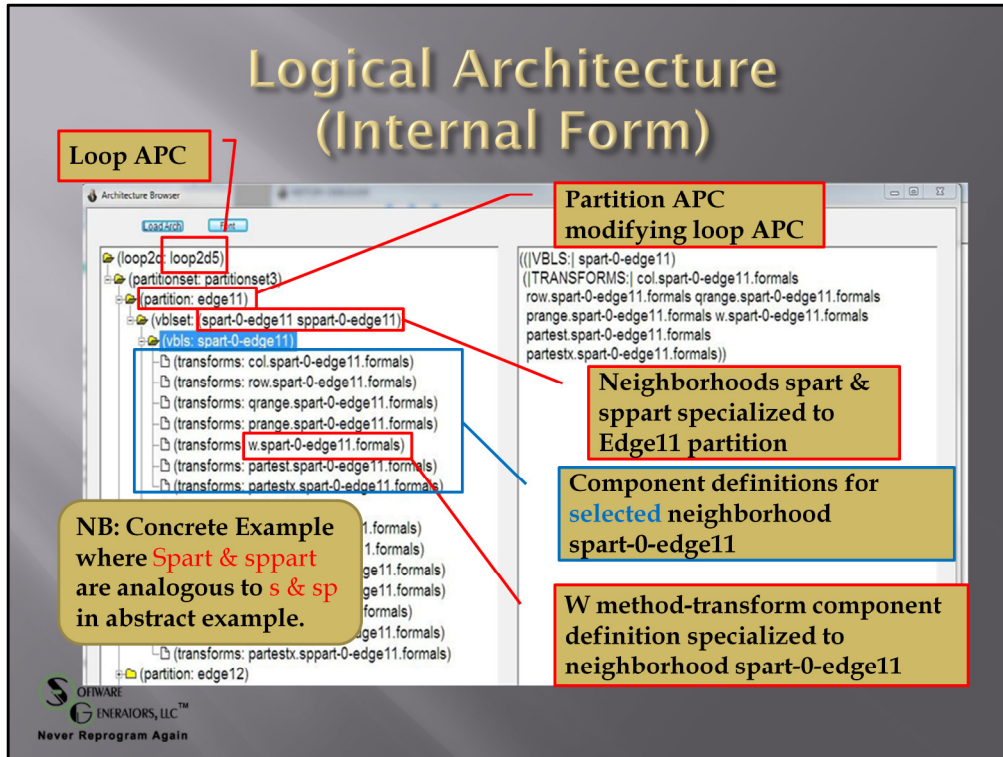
Logical Architecture (Internal Form)

Loop APC

Architecture Browser

Load Arch

Print

(loop2d: loop2d5)
(partitionset: partitionset3)
(partition: edge11)
(vblset: spart-0-edge11 sppart-0-edge11)
(vbls: spart-0-edge11)
(transforms: col.spart-0-edge11.formals)
(transforms: row.spart-0-edge11.formals)
(transforms: qrange.spart-0-edge11.formals)
(transforms: prange.spart-0-edge11.formals)
(transforms: w.spart-0-edge11.formals)
(transforms: partest.spart-0-edge11.formals)
(transforms: partestx.spart-0-edge11.formals)
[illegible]1.formals)
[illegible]1.formals)
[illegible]ge11.formals)
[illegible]ge11.formals)
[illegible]formals)
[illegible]formals)
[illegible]ge11.formals)
(transforms: partestx.sppart-0-edge11.formals)
(partition: edge12)

Partition APC modifying loop APC

((|VBLS:| spart-0-edge11)
(|TRANSFORMS:| col.spart-0-edge11.formals row.spart-0-edge11.formals qrange.spart-0-edge11.formals prange.spart-0-edge11.formals w.spart-0-edge11.formals partest.spart-0-edge11.formals partestx.spart-0-edge11.formals))

Neighborhoods spart & sppart specialized to Edge11 partition

Component definitions for selected neighborhood spart-0-edge11

NB: Concrete Example where Spart & sppart are analogous to s & sp in abstract example.

W method-transform component definition specialized to neighborhood spart-0-edge11

SOFTWARE GENERATORS, LLC™
Never Reprogram Again